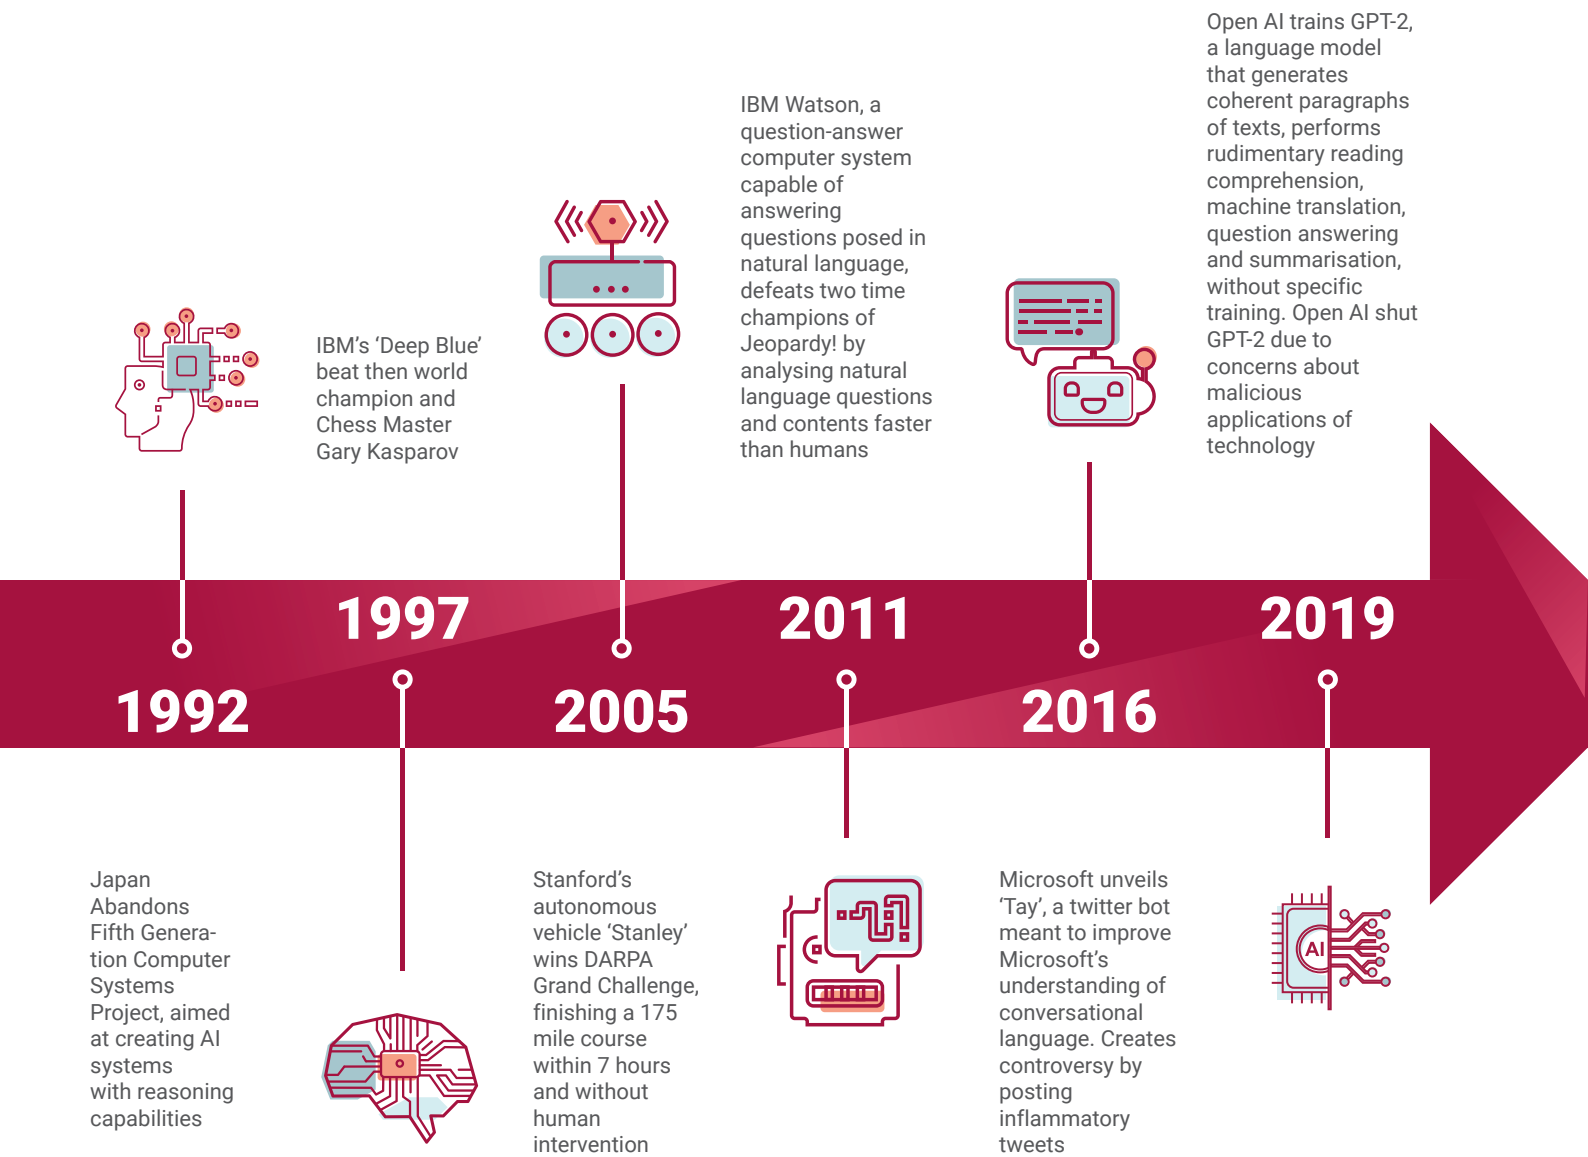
Open AI trains GPT-2, a language model that generates coherent paragraphs of texts, performs rudimentary reading comprehension, machine translation, question answering and summarisation, without specific training. Open AI shut GPT-2 due to concerns about malicious applications of technology

IBM Watson, a question-answer computer system capable of answering questions posed in natural language, defeats two time champions of Jeopardy! by analysing natural language questions and contents faster than humans

IBM's 'Deep Blue' beat then world champion and Chess Master Gary Kasparov

1997

2011

2019

1992

2005

2016

Japan Abandons Fifth Generation Computer Systems Project, aimed at creating AI systems with reasoning capabilities

Stanford's autonomous vehicle 'Stanley' wins DARPA Grand Challenge, finishing a 175 mile course within 7 hours and without human intervention

Microsoft unveils 'Tay', a twitter bot meant to improve Microsoft's understanding of conversational language. Creates controversy by posting inflammatory tweets

AI